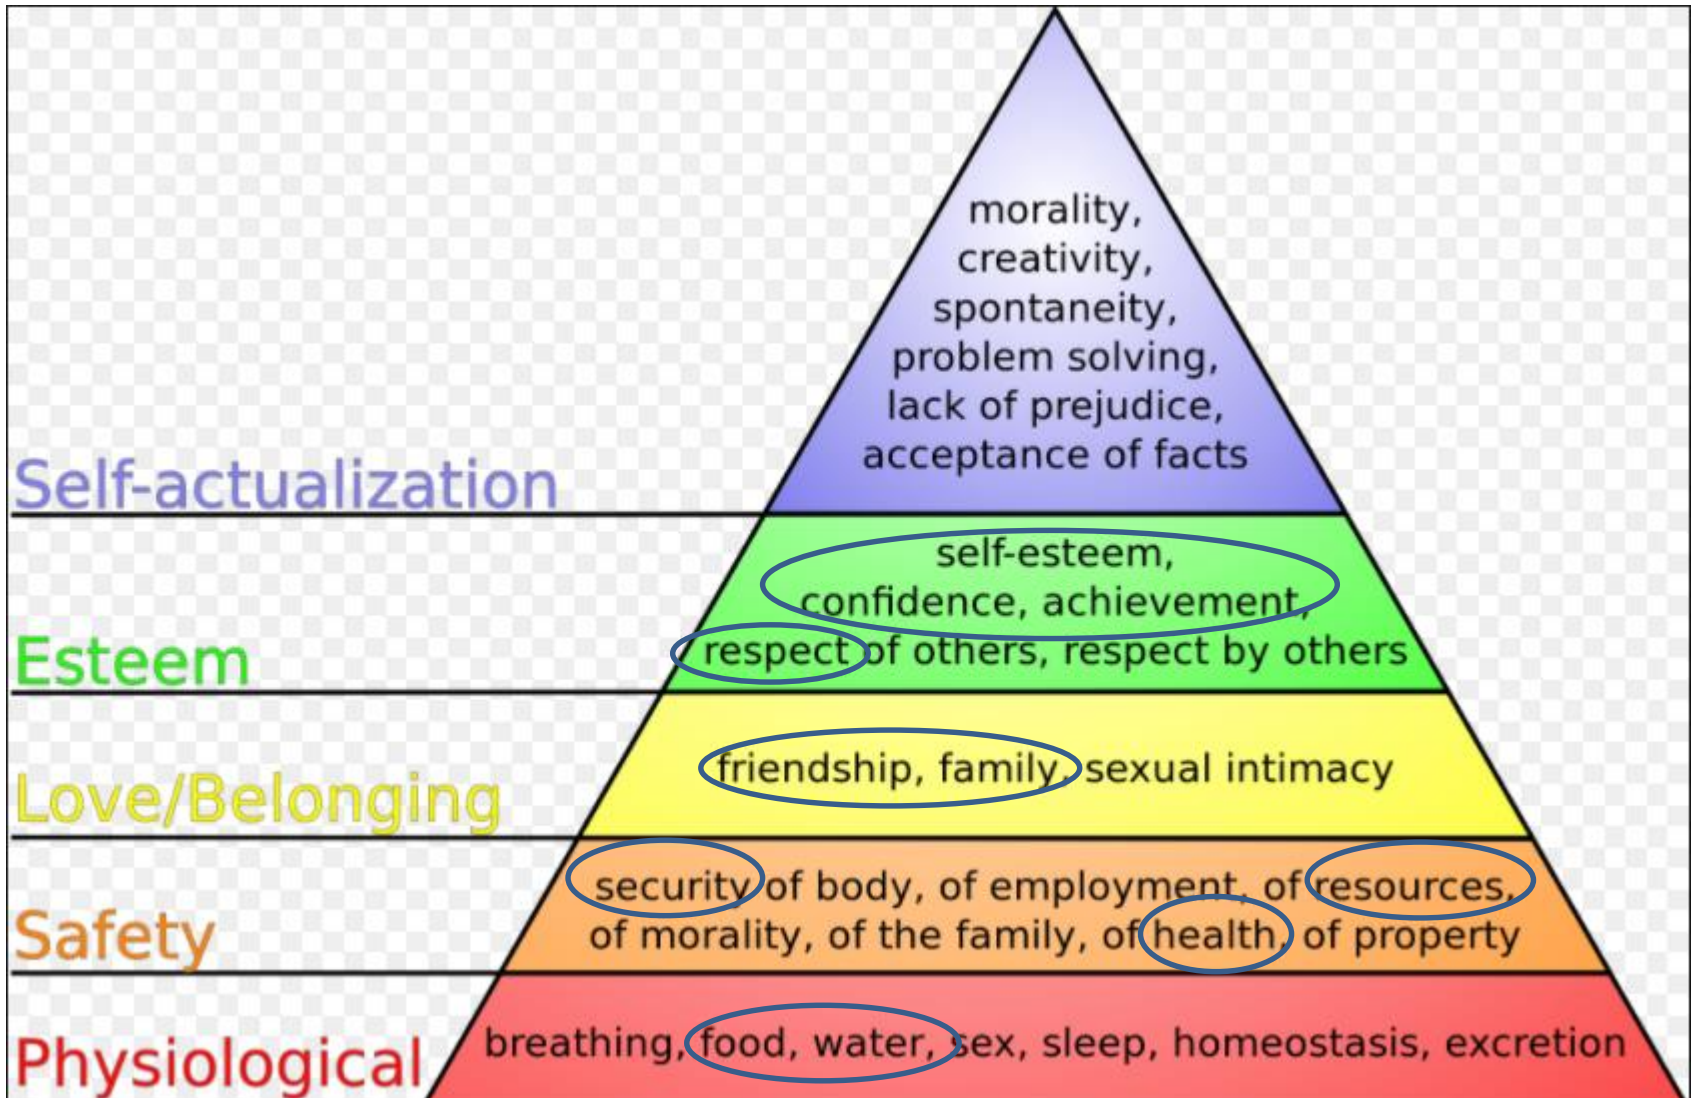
morality, creativity, spontaneity, problem solving, lack of prejudice, acceptance of facts

Self-actualization

self-esteem, confidence, achievement, respect of others, respect by others

Esteem

friendship, family, sexual intimacy

Love/Belonging

security of body, of employment, of resources, of morality, of the family, of health, of property

Safety

breathing, food, water, sex, sleep, homeostasis, excretion

Physiological